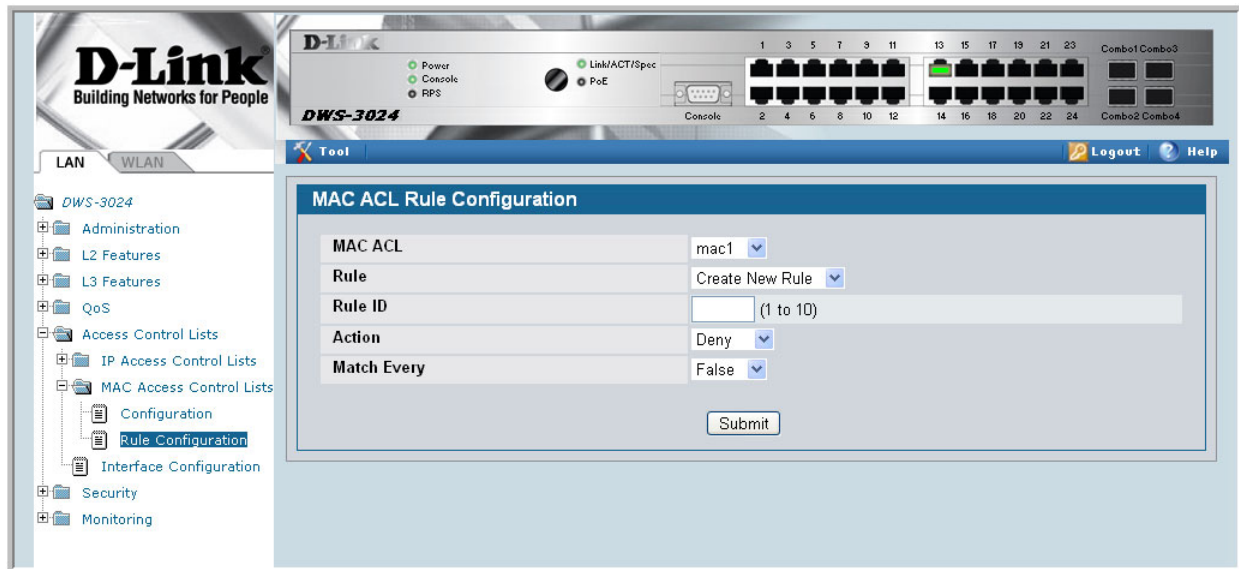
D-Link®
Building Networks for People

D-Link
Power
Console
RPS
Link/ACT/Spec
PoE
DWS-3024
Console
1 3 5 7 9 11 13 15 17 19 21 23
2 4 6 8 10 12 14 16 18 20 22 24
Combo1 Combo3
Combo2 Combo4

Tool
Logout
Help

LAN WLAN

DWS-3024
Administration
L2 Features
L3 Features
QoS
Access Control Lists
IP Access Control Lists
MAC Access Control Lists
Configuration
Rule Configuration
Interface Configuration
Security
Monitoring

MAC ACL Rule Configuration

| MAC ACL | mac1 |
|---|---|
| Rule | Create New Rule |
| Rule ID | (1 to 10) |
| Action | Deny |
| Match Every | False |

Submit